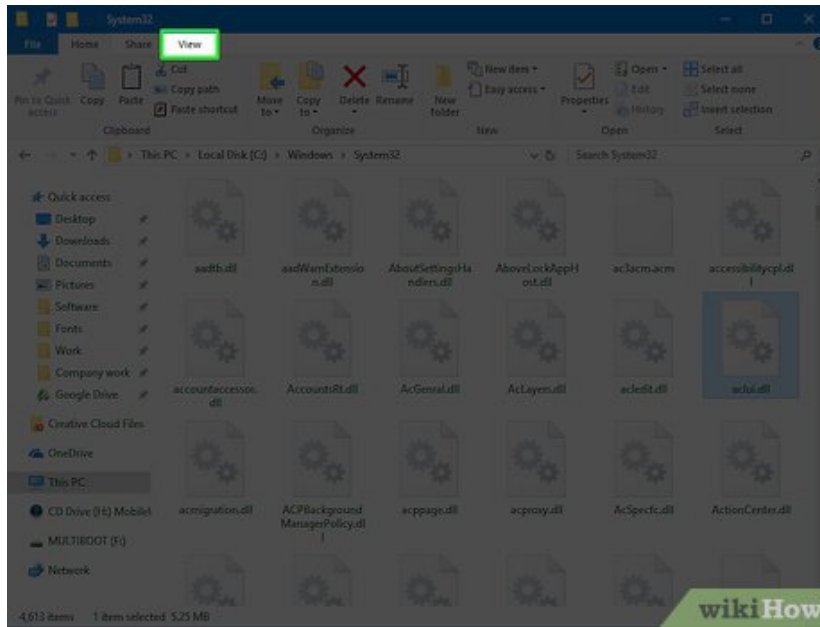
System32

File Home Share View

Pin to Quick access Copy Paste Cut Copy path Paste shortcut
Clipboard

Move to Copy to Delete Rename New folder
Organize

New item Easy access
New

Properties Open Edit History
Open

Select all Select none Invert selection
Select

This PC > Local Disk (C:) > Windows > System32

Search System32

Quick access
Desktop
Downloads
Documents
Pictures
Software
Fonts
Work
Company work
Google Drive
Creative Cloud Files
OneDrive
This PC
CD Drive (H:) Mobile
MULTIBOOT (F:)
Network

aadtb.dll
aadWamExtension.dll
AboutSettingsHandlers.dll
AboveLockAppHost.dll
ac3acm.acm
accessibilitycpl.dll
accountaccessor.dll
AccountsRt.dll
AcGenral.dll
AcLayers.dll
acledit.dll
aclui.dll
acmigration.dll
ACPBackgroundManagerPolicy.dll
acppage.dll
acproxy.dll
AcSpecfc.dll
ActionCenter.dll

4,613 items 1 item selected 5.25 MB

wikiHow